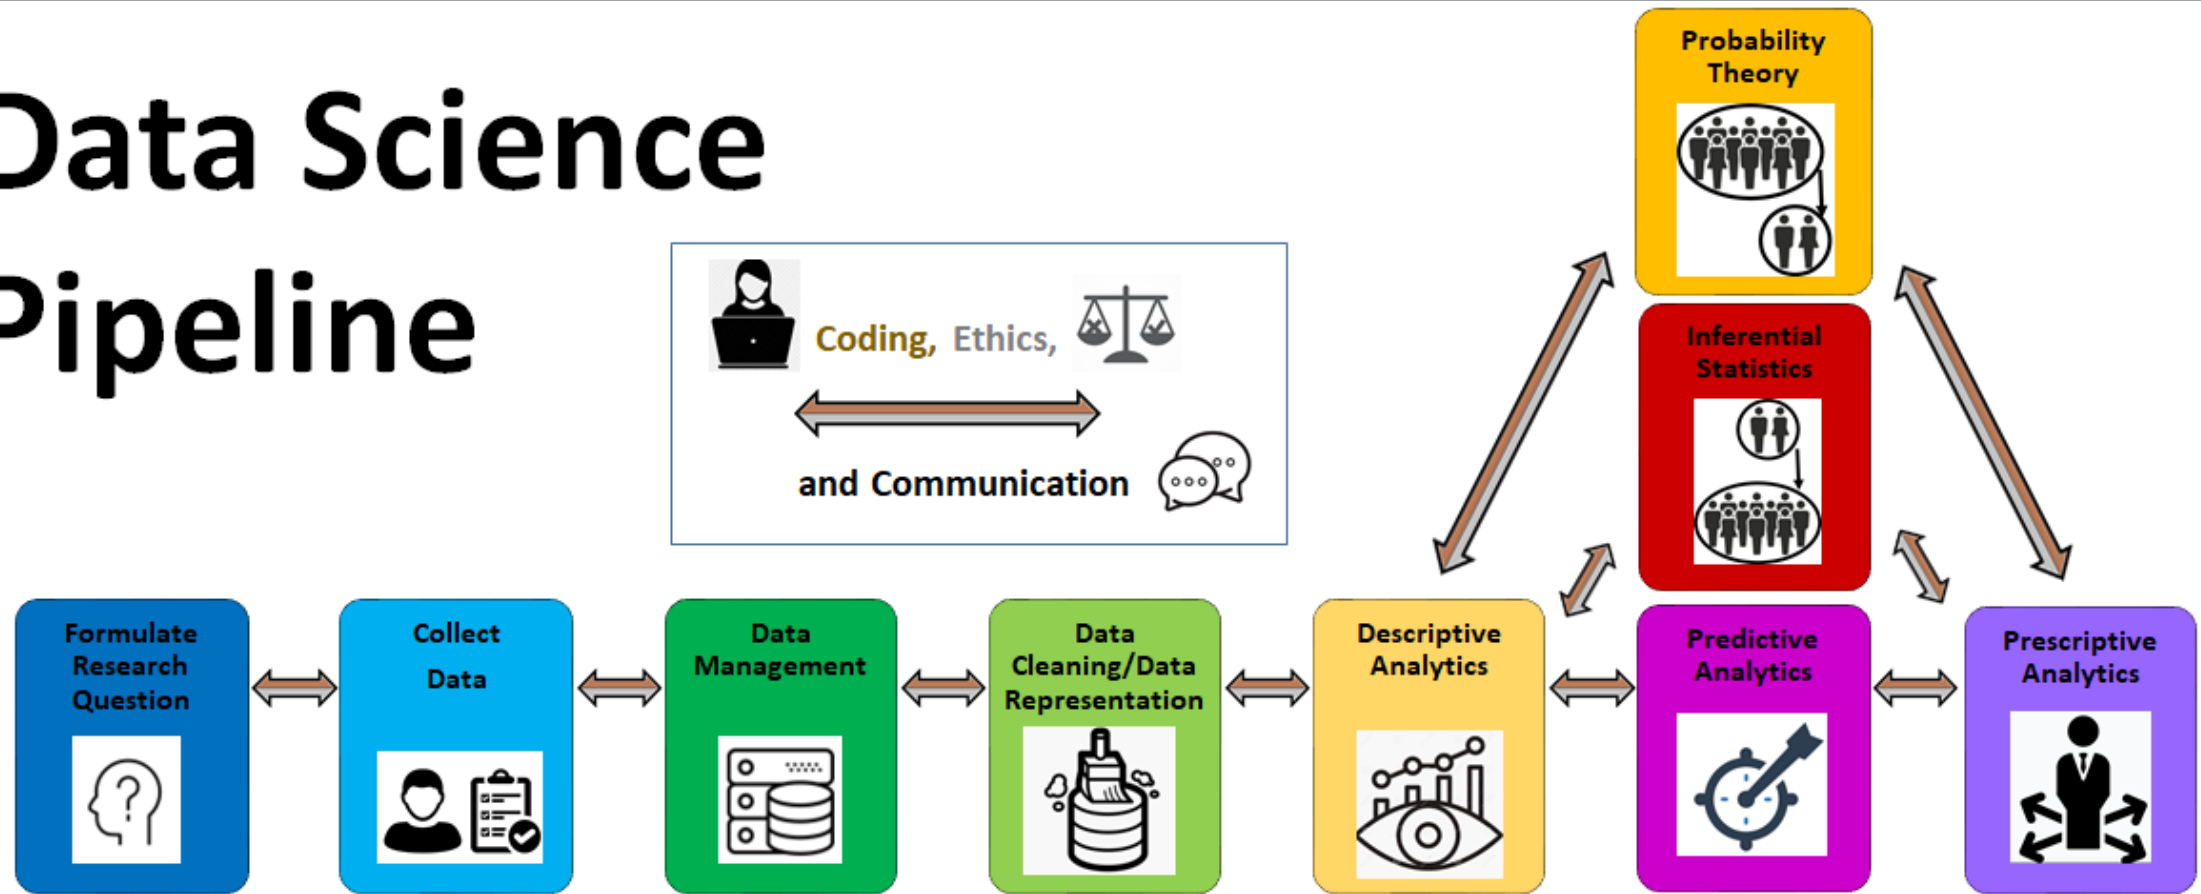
Data Science Pipeline

Coding, Ethics,

and Communication

Probability Theory

Inferential Statistics

Formulate Research Question

Collect Data

Data Management

Data Cleaning/Data Representation

Descriptive Analytics

Predictive Analytics

Prescriptive Analytics